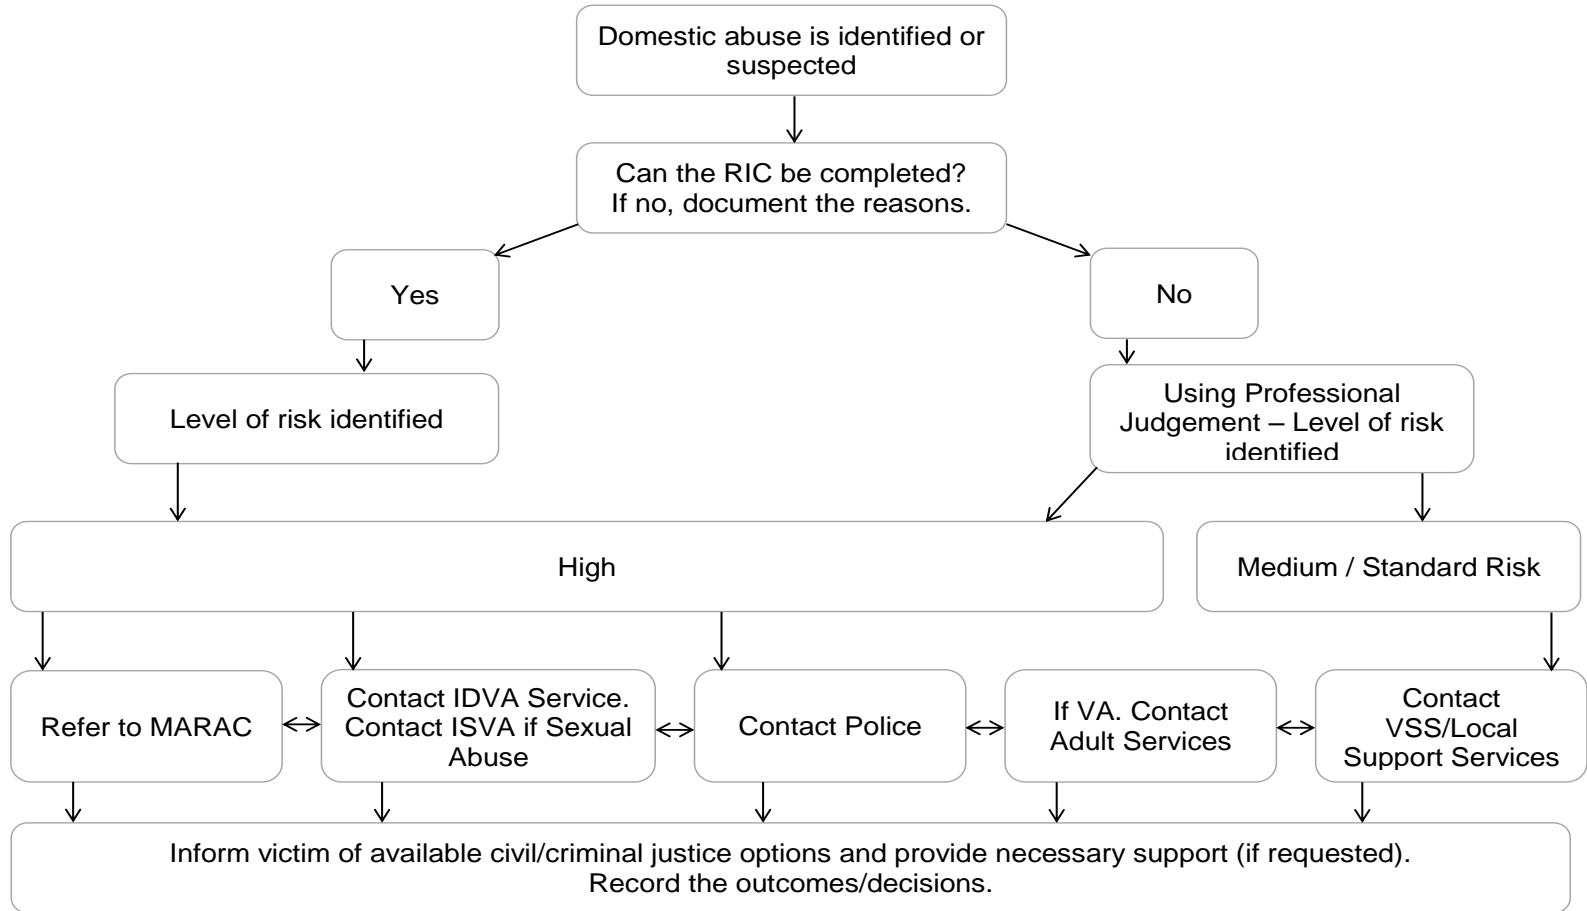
Domestic abuse is identified or suspected

Can the RIC be completed?
If no, document the reasons.

Yes

No

Level of risk identified

Using Professional Judgement – Level of risk identified

High

Medium / Standard Risk

Refer to MARAC

Contact IDVA Service. Contact ISVA if Sexual Abuse

Contact Police

If VA. Contact Adult Services

Contact VSS/Local Support Services

Inform victim of available civil/criminal justice options and provide necessary support (if requested).
Record the outcomes/decisions.